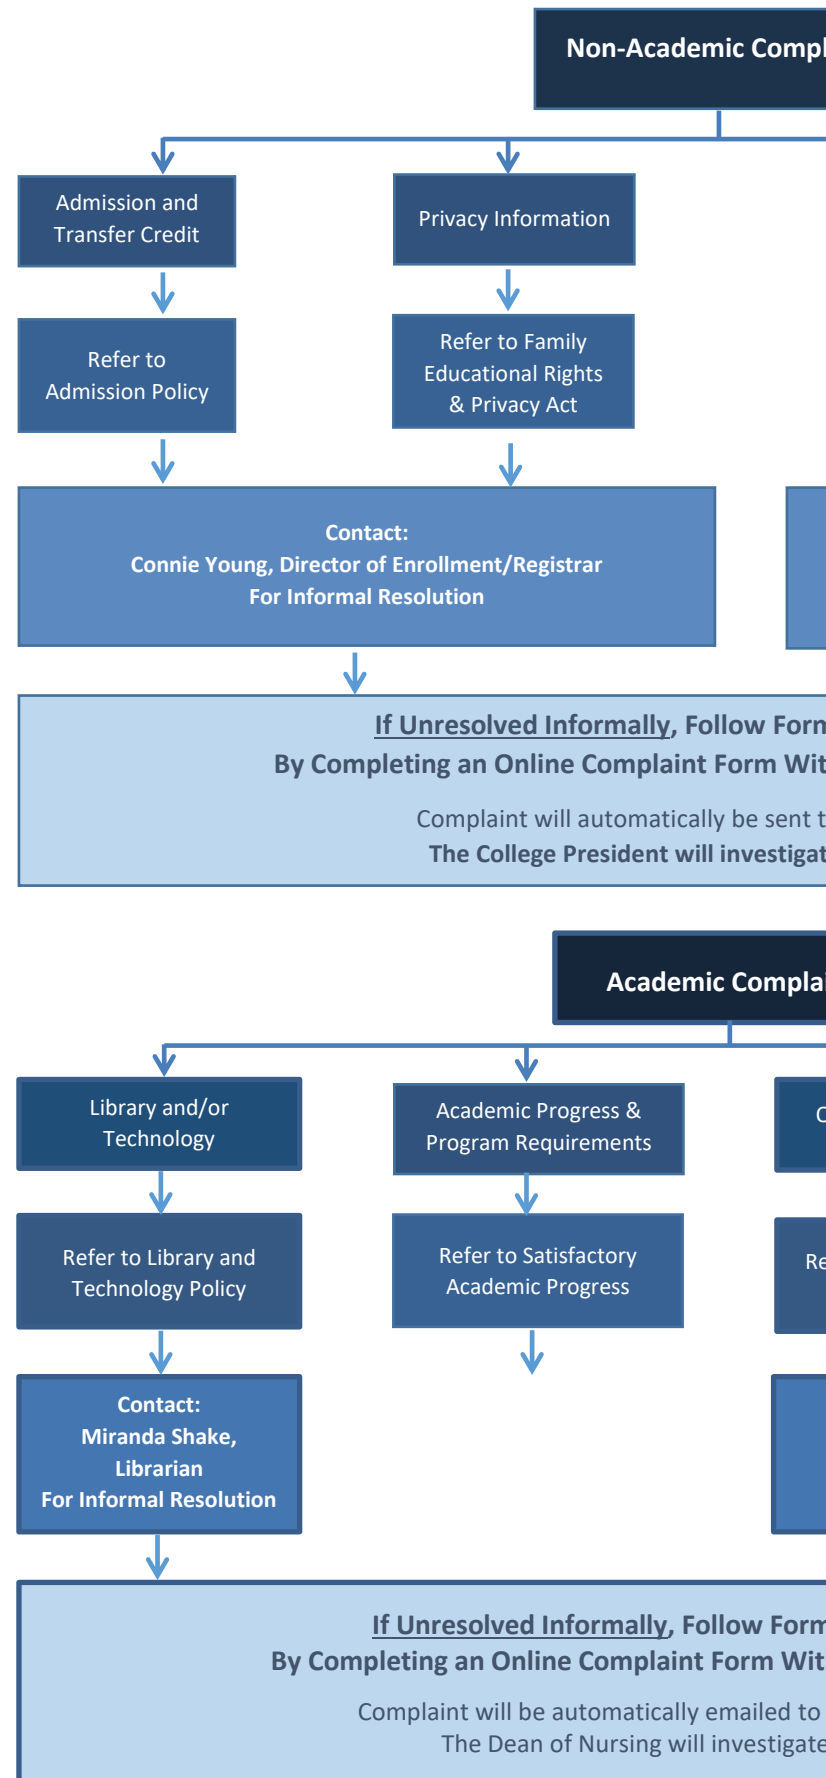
Non-Academic Compl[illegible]

Admission and Transfer Credit

Privacy Information

Refer to Admission Policy

Refer to Family Educational Rights & Privacy Act

Contact:
Connie Young, Director of Enrollment/Registrar
For Informal Resolution

If Unresolved Informally, Follow Form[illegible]
By Completing an Online Complaint Form Wit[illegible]

Complaint will automatically be sent t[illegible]
The College President will investigat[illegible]

Academic Compla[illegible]

Library and/or Technology

Academic Progress & Program Requirements

C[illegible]

Refer to Library and Technology Policy

Refer to Satisfactory Academic Progress

Re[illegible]

Contact:
Miranda Shake,
Librarian
For Informal Resolution

If Unresolved Informally, Follow Form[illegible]
By Completing an Online Complaint Form Wit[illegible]

Complaint will be automatically emailed to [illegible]
The Dean of Nursing will investigate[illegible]